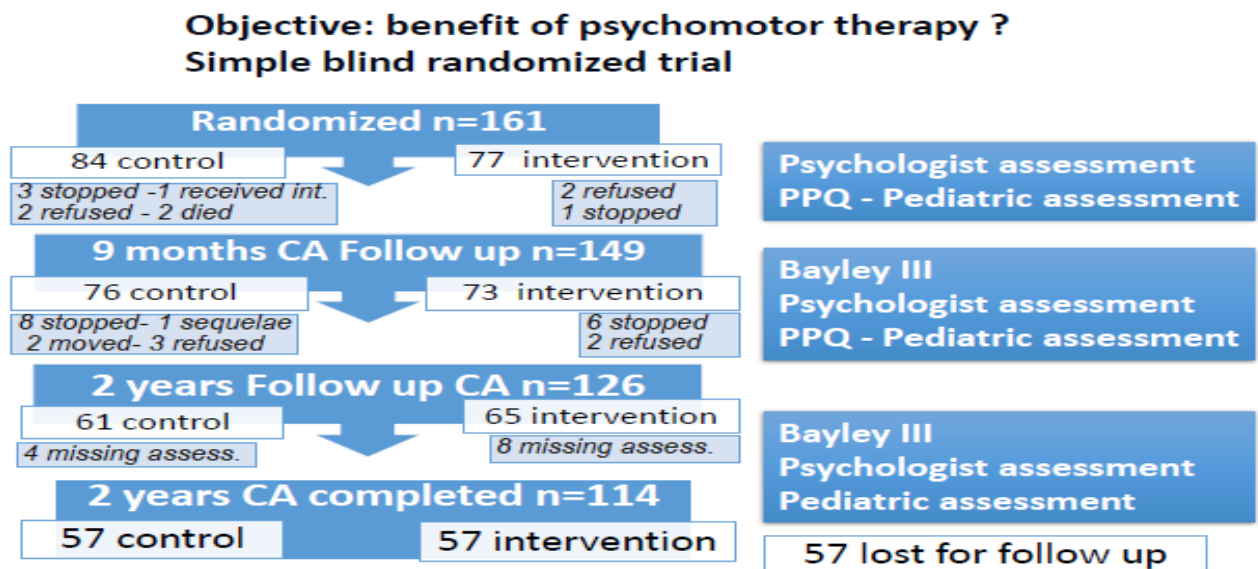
Objective: benefit of psychomotor therapy ?
Simple blind randomized trial

Randomized n=161

84 control

77 intervention

3 stopped -1 received int.
2 refused - 2 died

2 refused
1 stopped

9 months CA Follow up n=149

76 control

73 intervention

8 stopped- 1 sequelae
2 moved- 3 refused

6 stopped
2 refused

2 years Follow up CA n=126

61 control

65 intervention

4 missing assess.

8 missing assess.

2 years CA completed n=114

57 control

57 intervention

Psychologist assessment
PPQ - Pediatric assessment

Bayley III
Psychologist assessment
PPQ - Pediatric assessment

Bayley III
Psychologist assessment
Pediatric assessment

57 lost for follow up